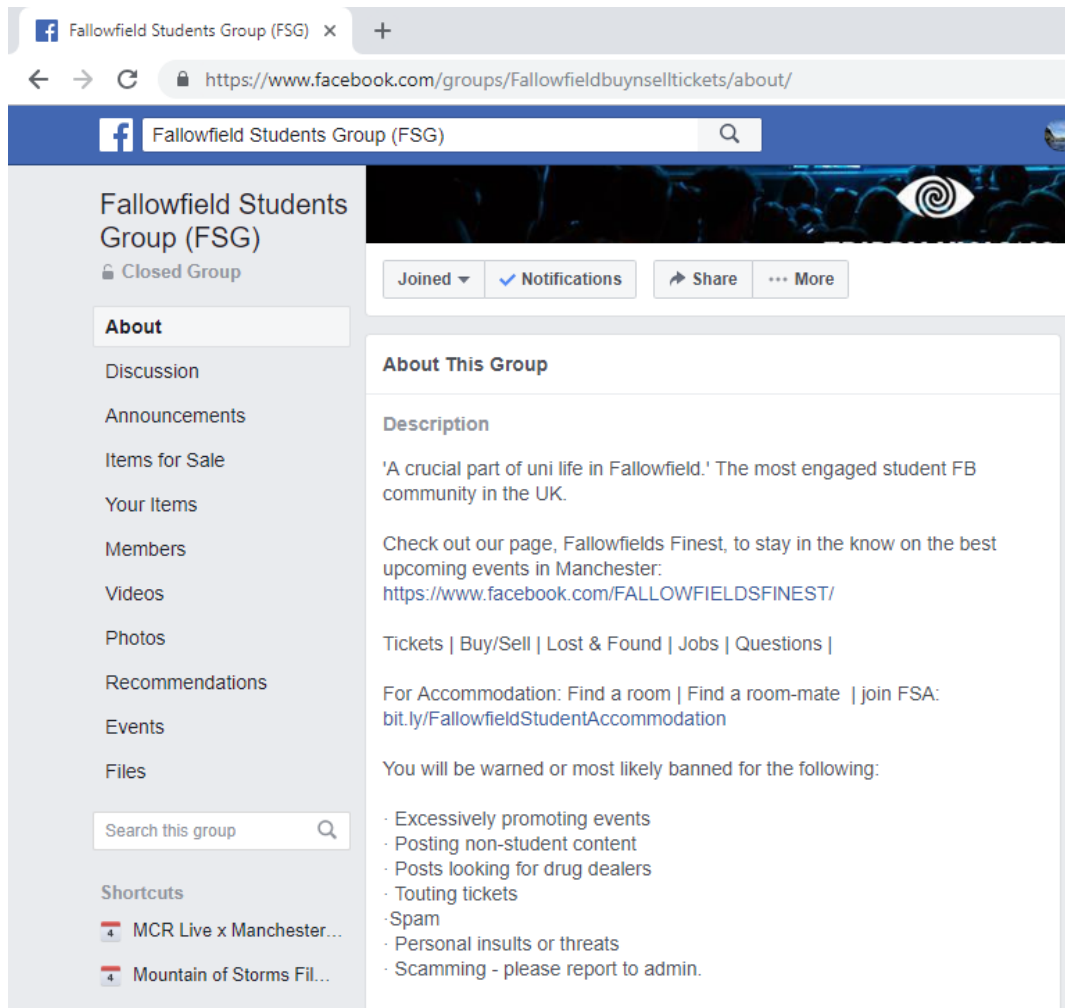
Fallowfield Students Group (FSG) ×
+
https://www.facebook.com/groups/Fallowfieldbuynselltickets/about/

Fallowfield Students Group (FSG)

Fallowfield Students Group (FSG)
Closed Group

About
Discussion
Announcements
Items for Sale
Your Items
Members
Videos
Photos
Recommendations
Events
Files

Search this group

Shortcuts
4 MCR Live x Manchester...
4 Mountain of Storms Fil...

Joined
Notifications
Share
More

About This Group

Description

'A crucial part of uni life in Fallowfield.' The most engaged student FB community in the UK.

Check out our page, Fallowfields Finest, to stay in the know on the best upcoming events in Manchester: https://www.facebook.com/FALLOWFIELDSFINEST/

Tickets | Buy/Sell | Lost & Found | Jobs | Questions |

For Accommodation: Find a room | Find a room-mate | join FSA: bit.ly/FallowfieldStudentAccommodation

You will be warned or most likely banned for the following:

· Excessively promoting events
· Posting non-student content
· Posts looking for drug dealers
· Touting tickets
·Spam
· Personal insults or threats
· Scamming - please report to admin.